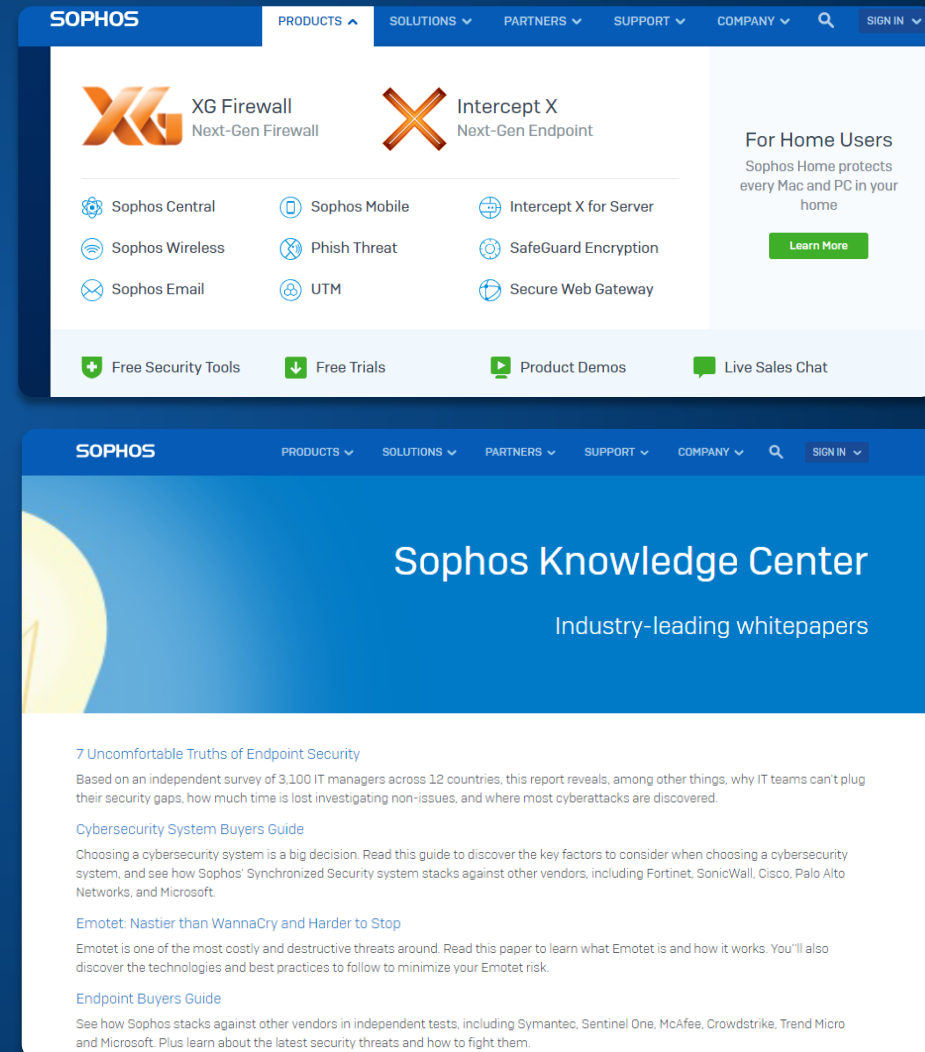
SOPHOS PRODUCTS SOLUTIONS PARTNERS SUPPORT COMPANY SIGN IN

XG Firewall
Next-Gen Firewall

Intercept X
Next-Gen Endpoint

Sophos Central
Sophos Mobile
Intercept X for Server
Sophos Wireless
Phish Threat
SafeGuard Encryption
Sophos Email
UTM
Secure Web Gateway

For Home Users
Sophos Home protects every Mac and PC in your home

Learn More

Free Security Tools
Free Trials
Product Demos
Live Sales Chat

SOPHOS PRODUCTS SOLUTIONS PARTNERS SUPPORT COMPANY SIGN IN

Sophos Knowledge Center

Industry-leading whitepapers

7 Uncomfortable Truths of Endpoint Security

Based on an independent survey of 3,100 IT managers across 12 countries, this report reveals, among other things, why IT teams can't plug their security gaps, how much time is lost investigating non-issues, and where most cyberattacks are discovered.

Cybersecurity System Buyers Guide

Choosing a cybersecurity system is a big decision. Read this guide to discover the key factors to consider when choosing a cybersecurity system, and see how Sophos' Synchronized Security system stacks against other vendors, including Fortinet, SonicWall, Cisco, Palo Alto Networks, and Microsoft.

Emotet: Nastier than WannaCry and Harder to Stop

Emotet is one of the most costly and destructive threats around. Read this paper to learn what Emotet is and how it works. You'll also discover the technologies and best practices to follow to minimize your Emotet risk.

Endpoint Buyers Guide

See how Sophos stacks against other vendors in independent tests, including Symantec, Sentinel One, McAfee, Crowdstrike, Trend Micro and Microsoft. Plus learn about the latest security threats and how to fight them.